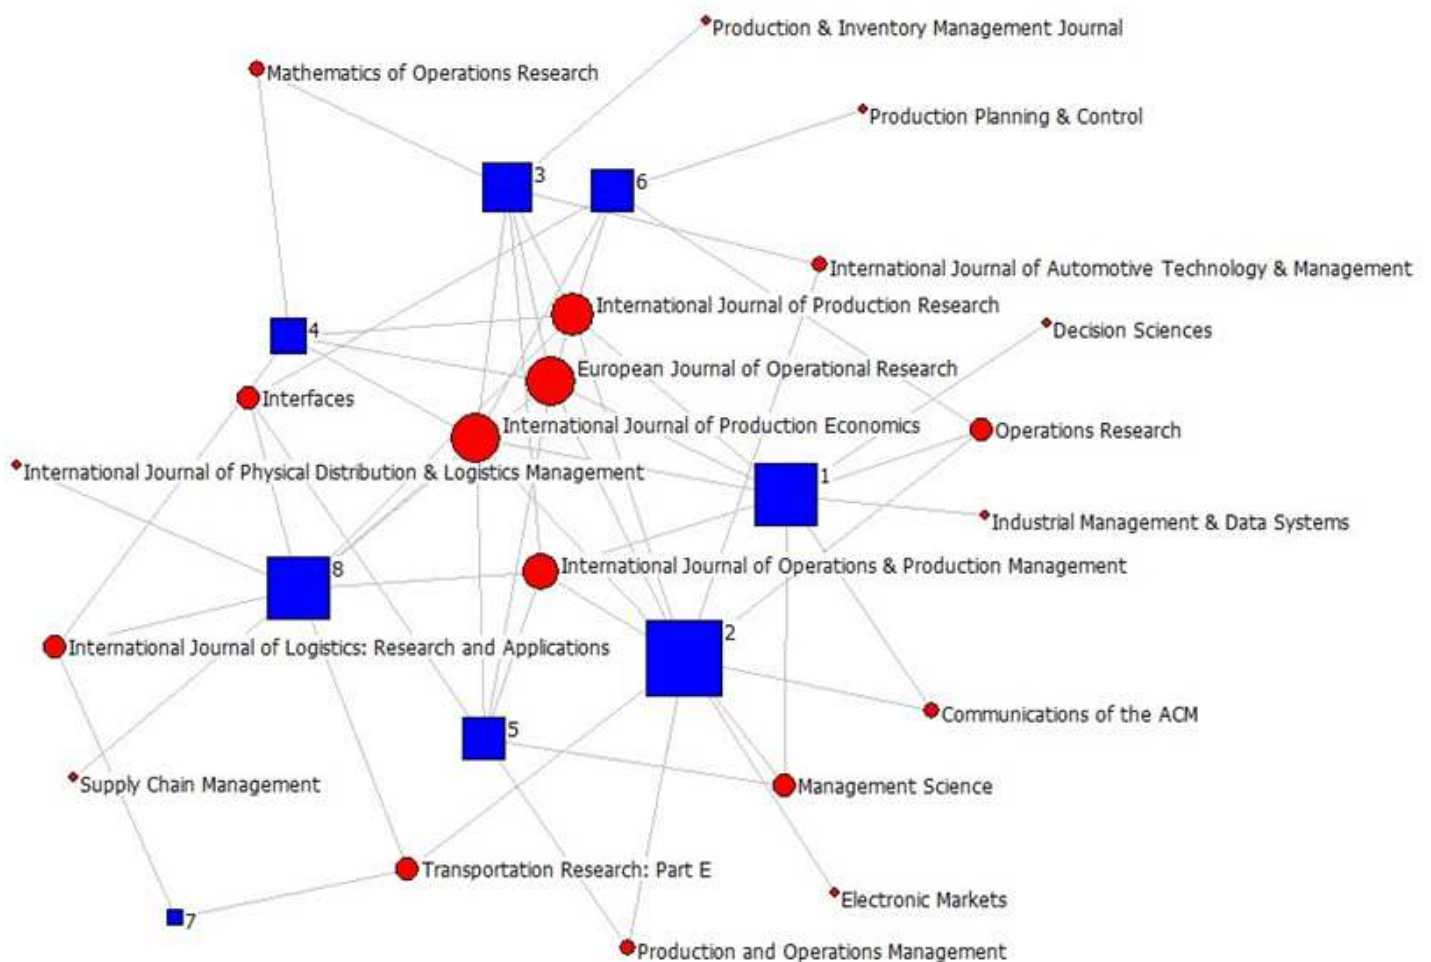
Production & Inventory Management Journal
Mathematics of Operations Research
Production Planning & Control
3
6
International Journal of Automotive Technology & Management
International Journal of Production Research
4
Decision Sciences
European Journal of Operational Research
Interfaces
International Journal of Production Economics
Operations Research
International Journal of Physical Distribution & Logistics Management
1
Industrial Management & Data Systems
8
International Journal of Operations & Production Management
2
International Journal of Logistics: Research and Applications
Communications of the ACM
5
Supply Chain Management
Management Science
Transportation Research: Part E
Electronic Markets
7
Production and Operations Management